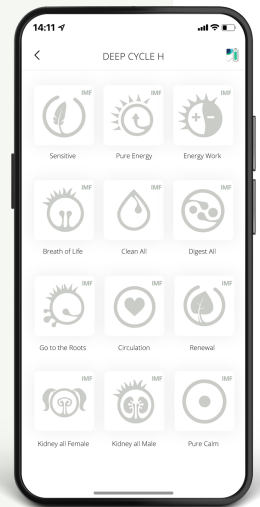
14:11

<

DEEP CYCLE H

IMF
Sensitive

IMF
Pure Energy

IMF
Energy Work

IMF
Breath of Life

Clean All

IMF
Digest All

IMF
Go to the Roots

Circulation

IMF
Renewal

IMF
Kidney all Female

IMF
Kidney all Male

Pure Calm